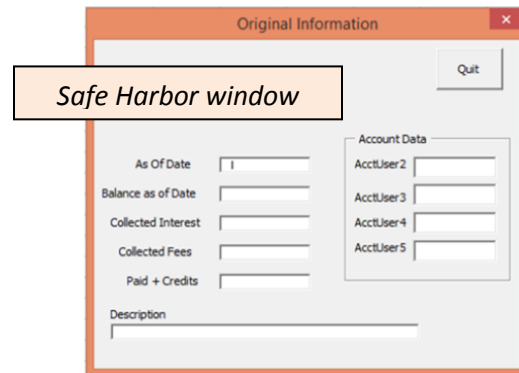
Original Information

×

Quit

Safe Harbor window

As Of Date

Balance as of Date

Collected Interest

Collected Fees

Paid + Credits

Account Data

AcctUser2

AcctUser3

AcctUser4

AcctUser5

Description